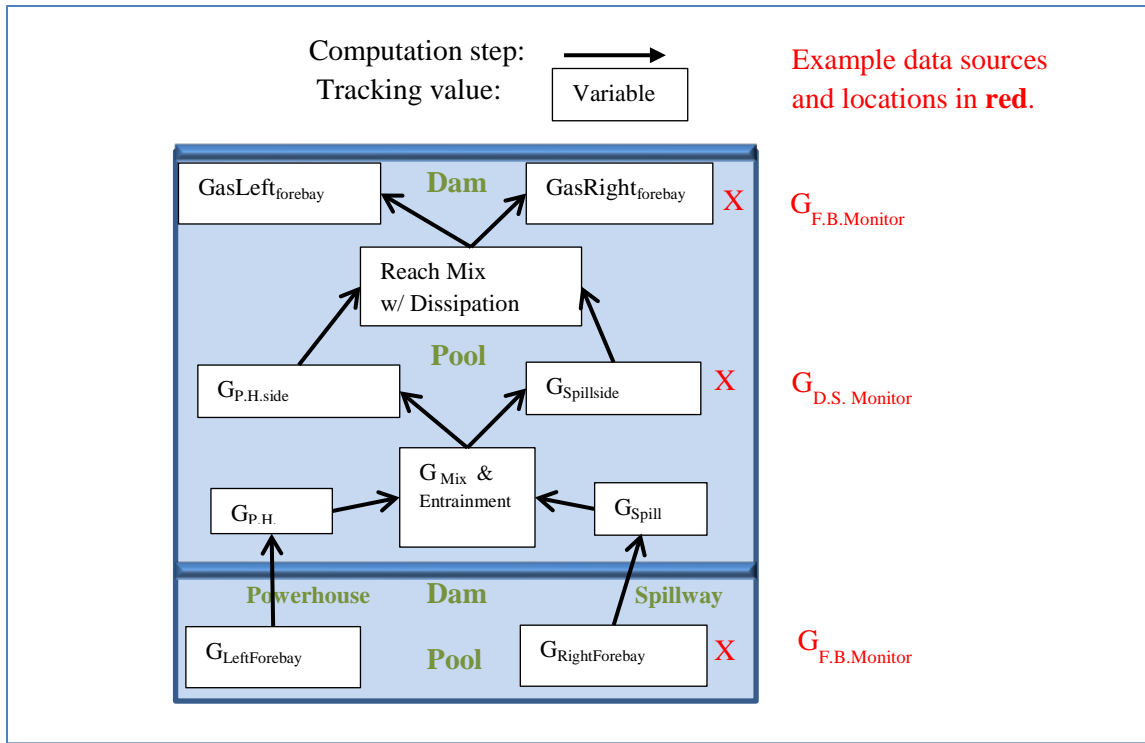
Computation step:
Tracking value: Variable

Example data sources and locations in **red**.

$GasLeft_{forebay}$

Dam

$GasRight_{forebay}$ X $G_{F.B.Monitor}$

Reach Mix w/ Dissipation

Pool

$G_{P.H.side}$

$G_{Spillside}$ X $G_{D.S.\ Monitor}$

$G_{Mix}$ & Entrainment

$G_{P.H.}$

$G_{Spill}$

Powerhouse

Dam

Spillway

$G_{LeftForebay}$

Pool

$G_{RightForebay}$ X $G_{F.B.Monitor}$